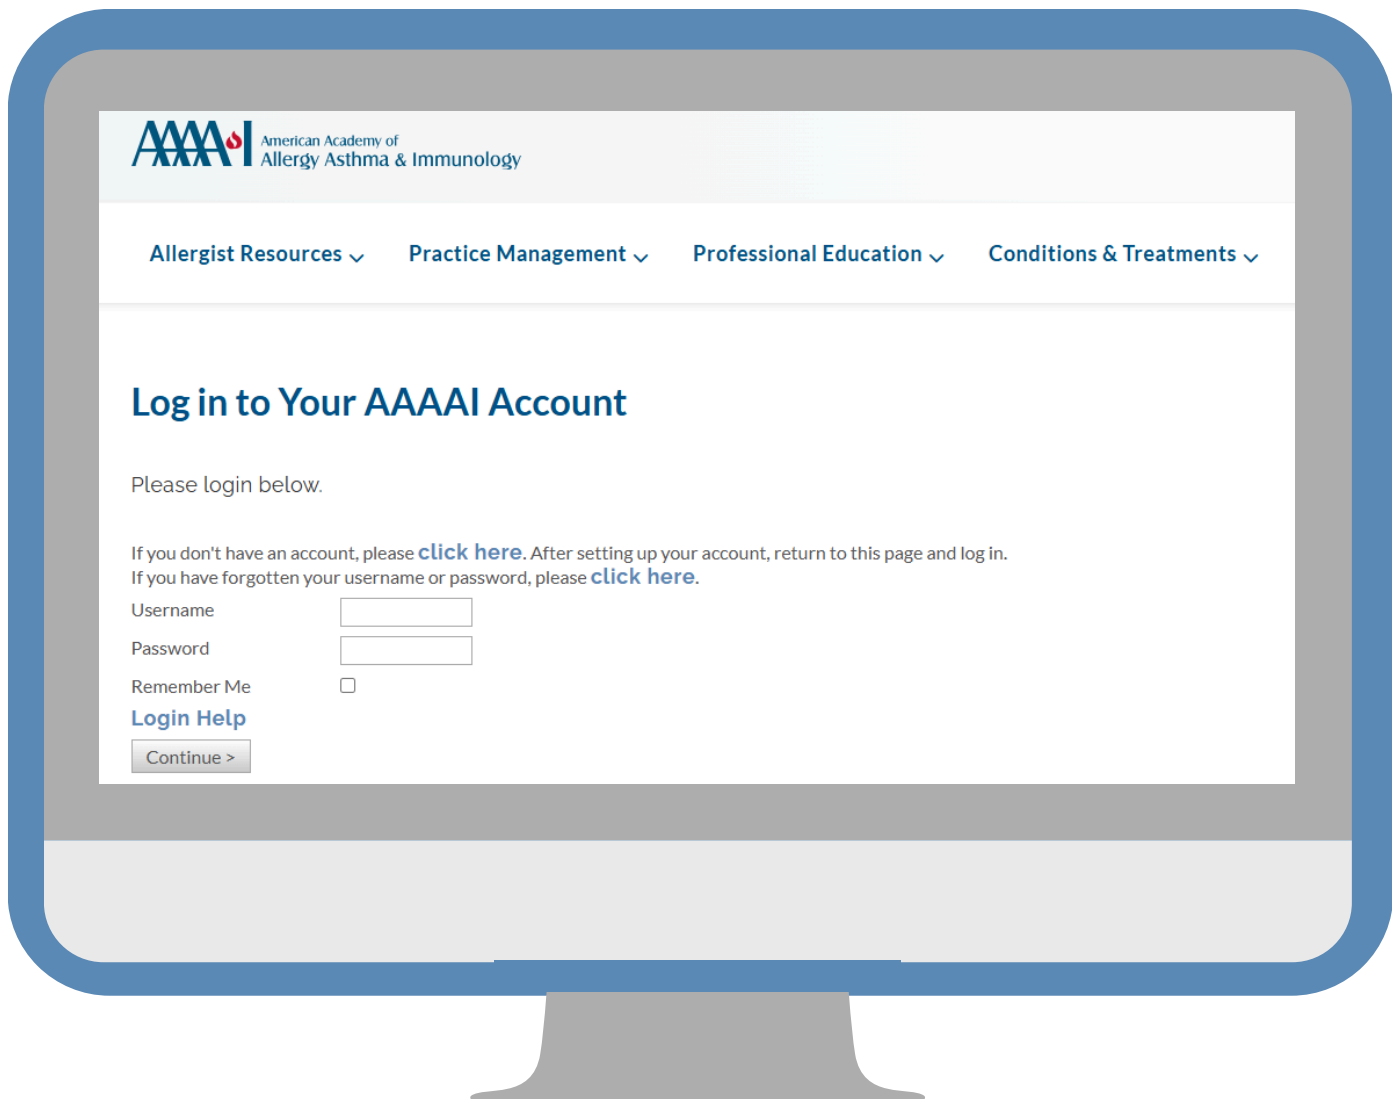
AAAAI American Academy of Allergy Asthma & Immunology

Allergist Resources Practice Management Professional Education Conditions & Treatments

Log in to Your AAAAI Account

Please login below.

If you don't have an account, please click here. After setting up your account, return to this page and log in.
If you have forgotten your username or password, please click here.

Username

Password

Remember Me

Login Help

Continue >